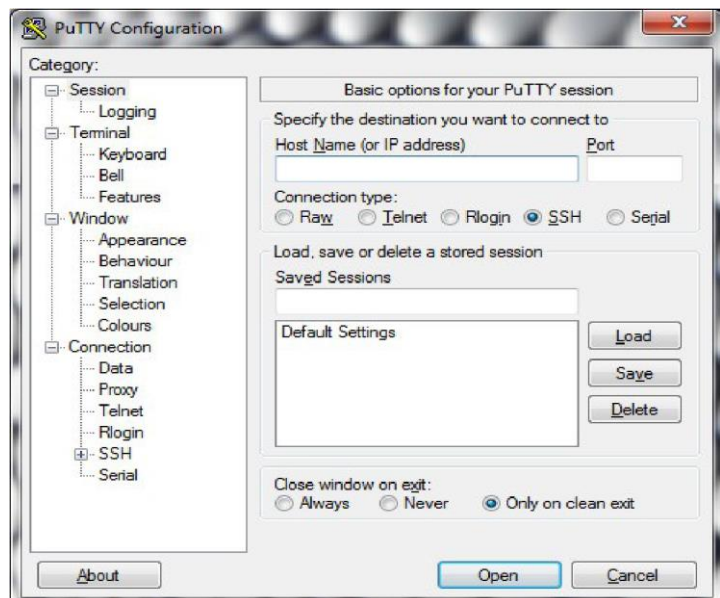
PuTTY Configuration

Category:

Session
Logging
Terminal
Keyboard
Bell
Features
Window
Appearance
Behaviour
Translation
Selection
Colours
Connection
Data
Proxy
Telnet
Rlogin
SSH
Serial

Basic options for your PuTTY session

Specify the destination you want to connect to

Host Name (or IP address)

Port

Connection type:

Raw Telnet Rlogin SSH Serial

Load, save or delete a stored session

Saved Sessions

Default Settings

Load

Save

Delete

Close window on exit:

Always Never Only on clean exit

About

Open

Cancel